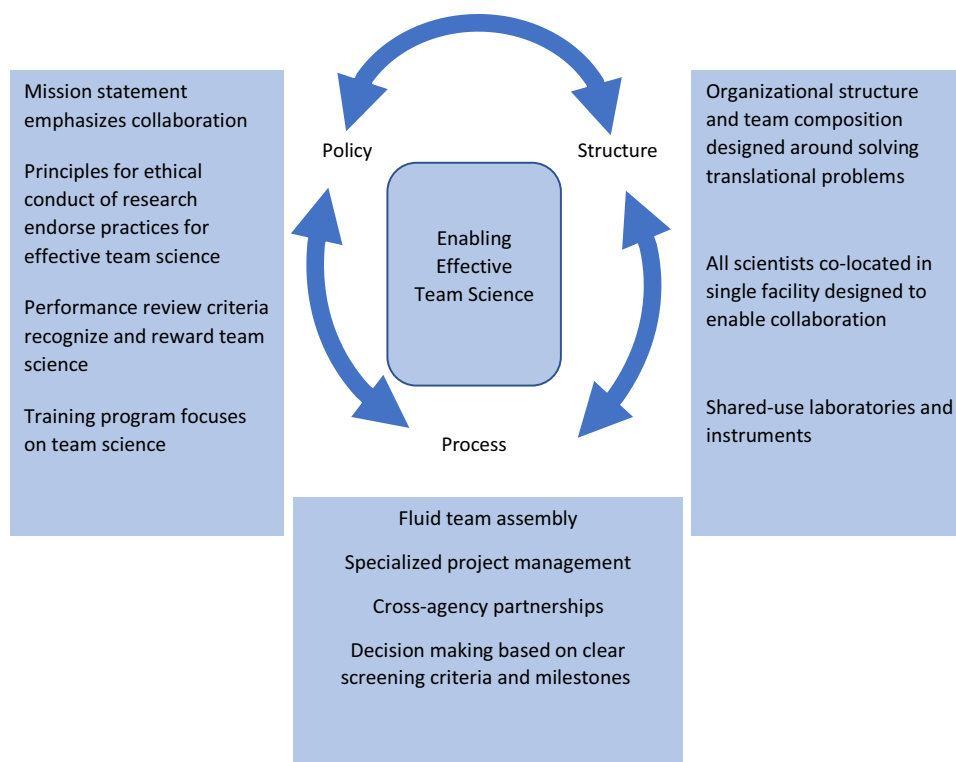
Mission statement emphasizes collaboration

Principles for ethical conduct of research endorse practices for effective team science

Performance review criteria recognize and reward team science

Training program focuses on team science

Policy

Structure

Enabling Effective Team Science

Process

Organizational structure and team composition designed around solving translational problems

All scientists co-located in single facility designed to enable collaboration

Shared-use laboratories and instruments

Fluid team assembly

Specialized project management

Cross-agency partnerships

Decision making based on clear screening criteria and milestones